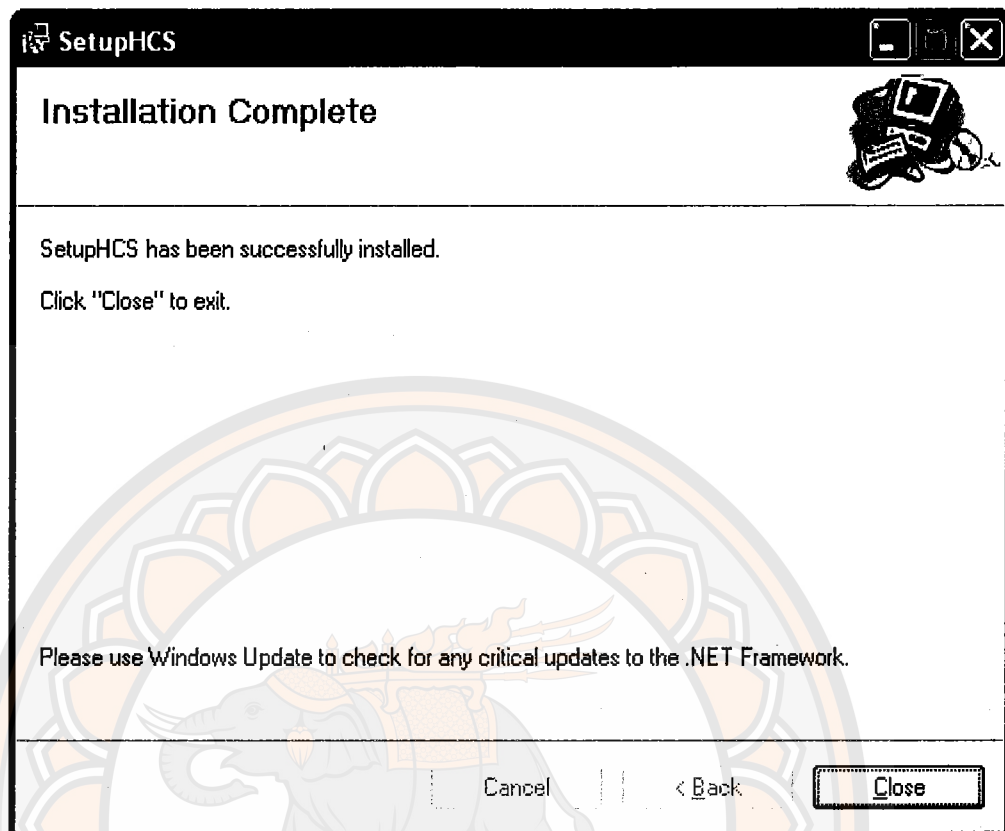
SetupHCS

Installation Complete

SetupHCS has been successfully installed.

Click "Close" to exit.

Please use Windows Update to check for any critical updates to the .NET Framework.

Cancel

< Back

Close